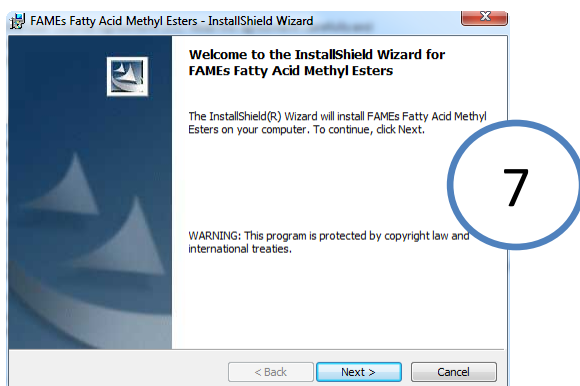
FAMEs Fatty Acid Methyl Esters - InstallShield Wizard

Welcome to the InstallShield Wizard for FAMEs Fatty Acid Methyl Esters

The InstallShield(R) Wizard will install FAMEs Fatty Acid Methyl Esters on your computer. To continue, click Next.

7

WARNING: This program is protected by copyright law and international treaties.

< Back
Next >
Cancel